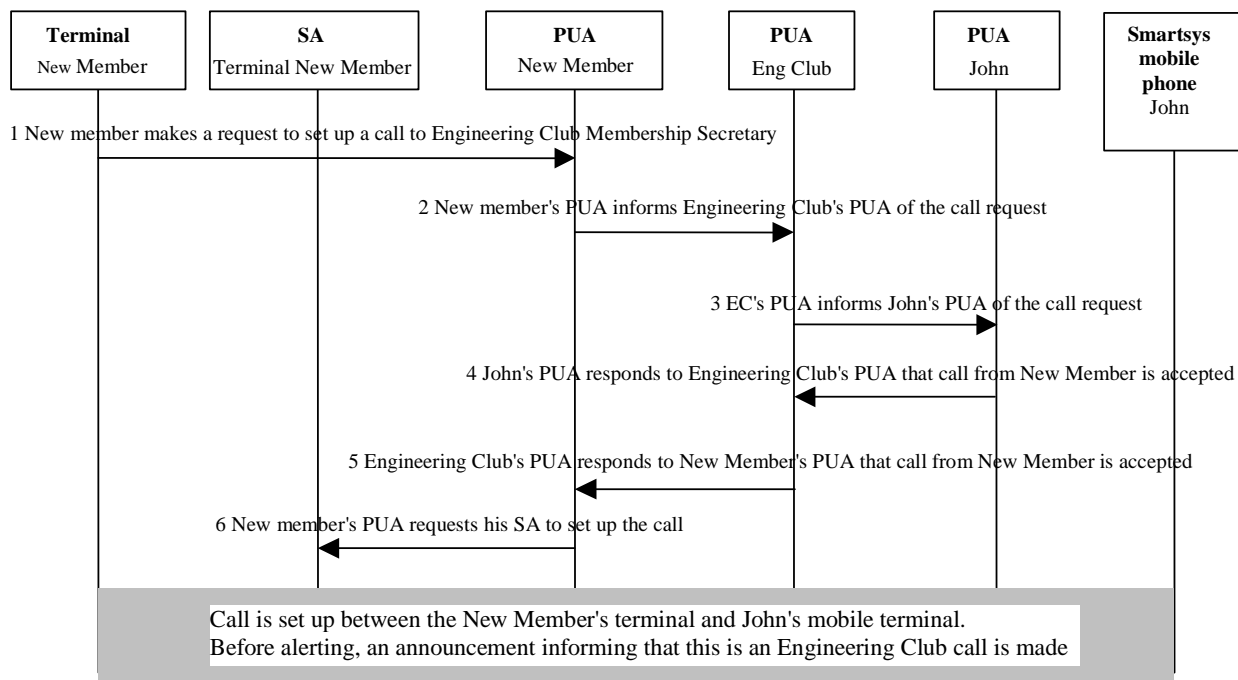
**Terminal**
New Member

**SA**
Terminal New Member

**PUA**
New Member

**PUA**
Eng Club

**PUA**
John

**Smartsys mobile phone**
John

1 New member makes a request to set up a call to Engineering Club Membership Secretary

2 New member's PUA informs Engineering Club's PUA of the call request

3 EC's PUA informs John's PUA of the call request

4 John's PUA responds to Engineering Club's PUA that call from New Member is accepted

5 Engineering Club's PUA responds to New Member's PUA that call from New Member is accepted

6 New member's PUA requests his SA to set up the call

Call is set up between the New Member's terminal and John's mobile terminal.
Before alerting, an announcement informing that this is an Engineering Club call is made